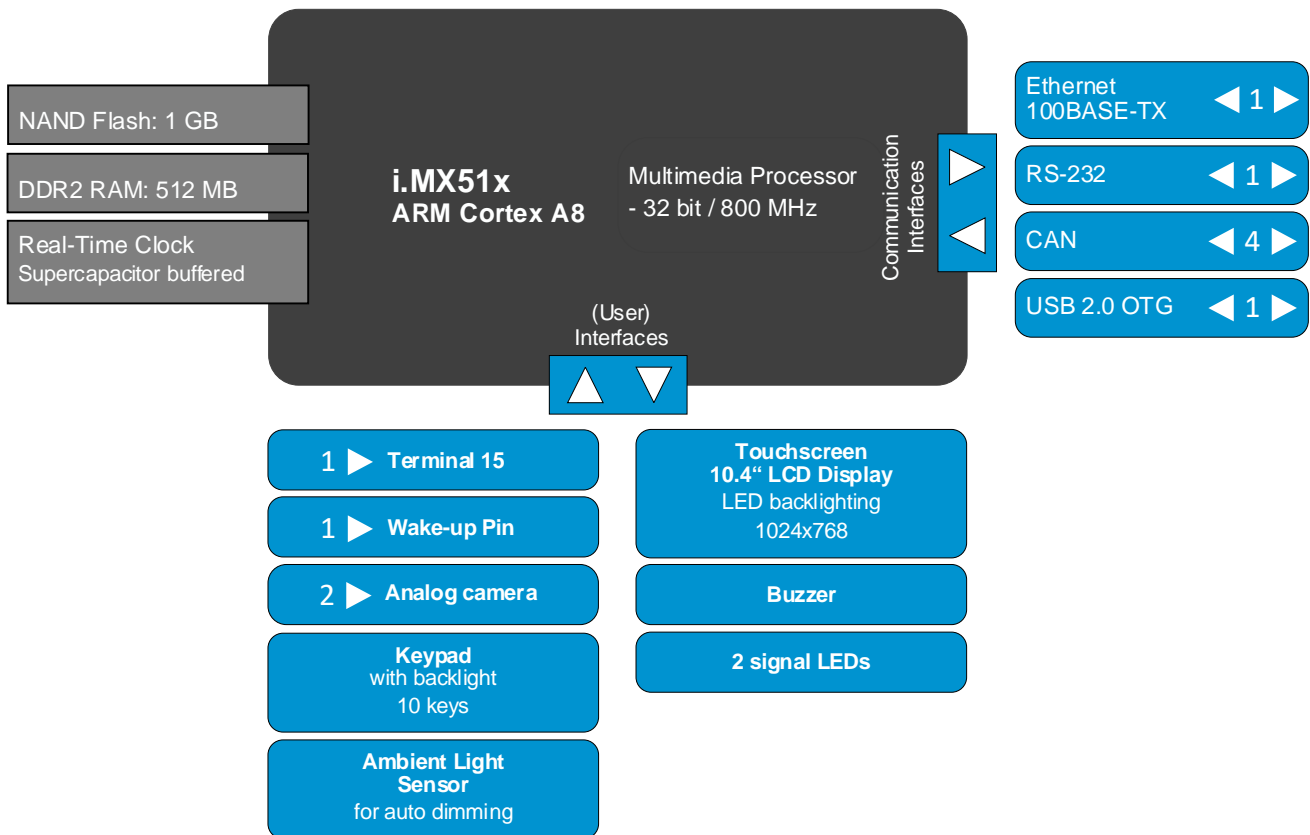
NAND Flash: 1 GB

DDR2 RAM: 512 MB

Real-Time Clock
Supercapacitor buffered

i.MX51x
ARM Cortex A8

Multimedia Processor
- 32 bit / 800 MHz

Communication Interfaces

Ethernet 100BASE-TX 1

RS-232 1

CAN 4

USB 2.0 OTG 1

(User) Interfaces

1 Terminal 15

1 Wake-up Pin

2 Analog camera

Keypad
with backlight
10 keys

Ambient Light Sensor
for auto dimming

Touchscreen
10.4“ LCD Display
LED backlighting
1024x768

Buzzer

2 signal LEDs